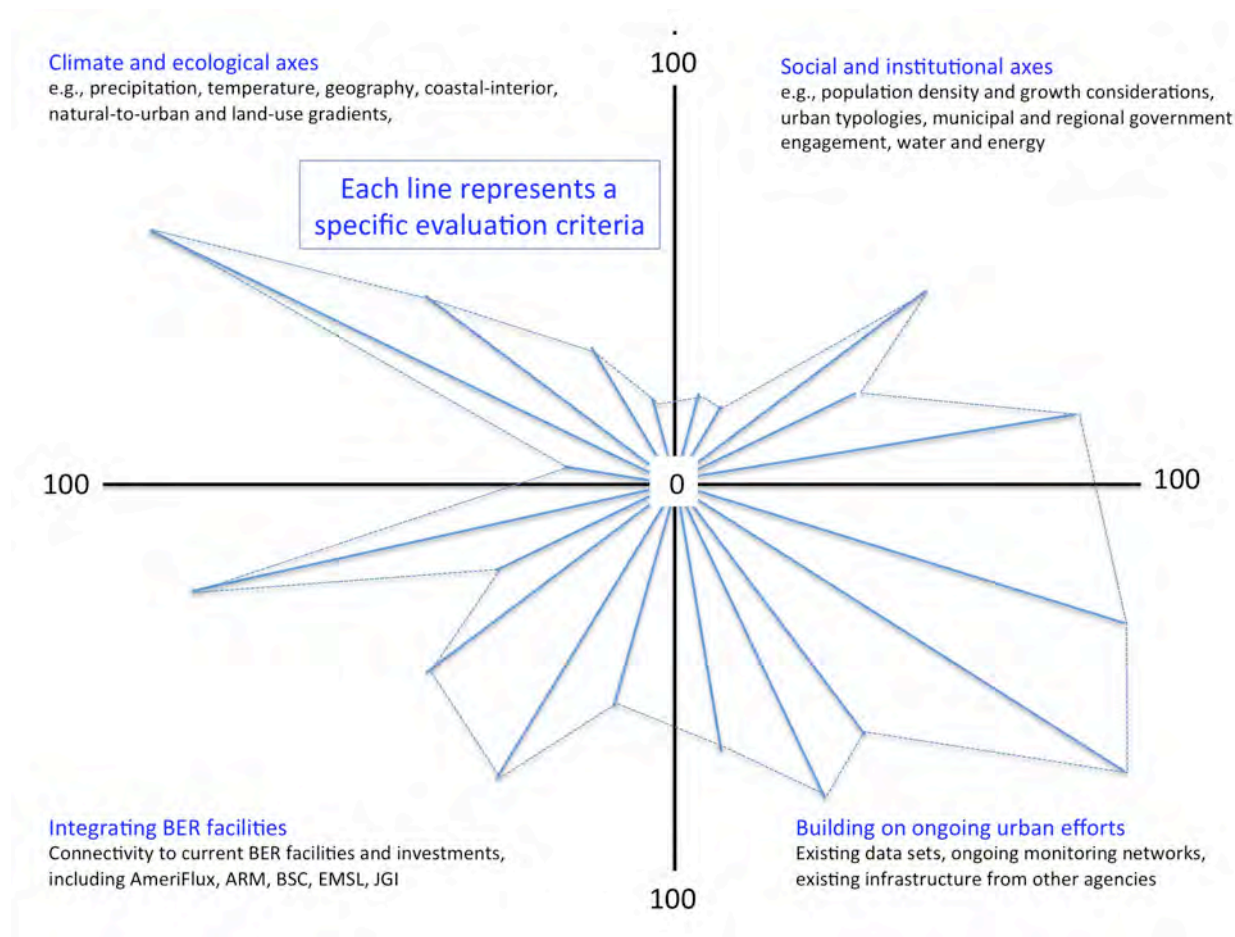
Climate and ecological axes
e.g., precipitation, temperature, geography, coastal-interior, natural-to-urban and land-use gradients,

100

Social and institutional axes
e.g., population density and growth considerations, urban typologies, municipal and regional government engagement, water and energy

Each line represents a specific evaluation criteria

100

0

100

Integrating BER facilities
Connectivity to current BER facilities and investments, including AmeriFlux, ARM, BSC, EMSL, JGI

Building on ongoing urban efforts
Existing data sets, ongoing monitoring networks, existing infrastructure from other agencies

100